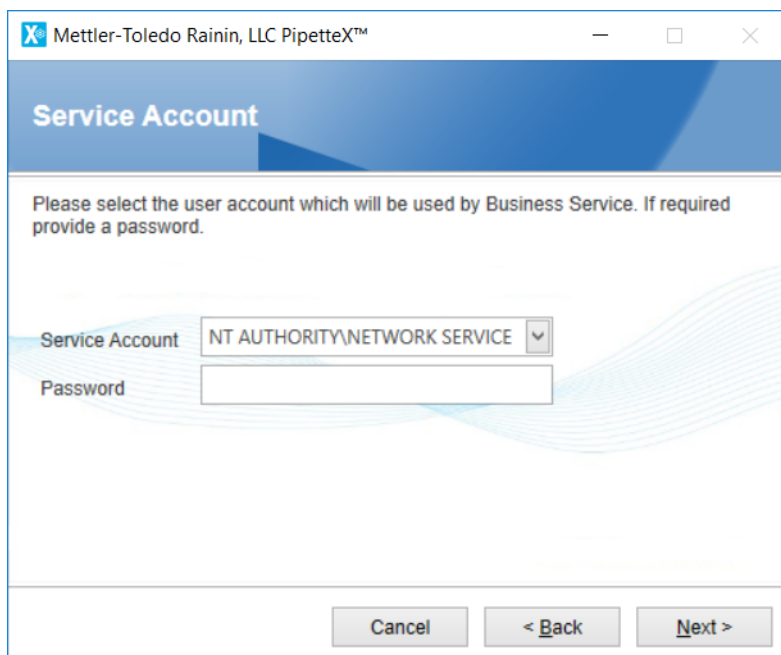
Mettler-Toledo Rainin, LLC PipetteX™

Service Account

Please select the user account which will be used by Business Service. If required provide a password.

Service Account NT AUTHORITY\NETWORK SERVICE

Password

Cancel < Back Next >